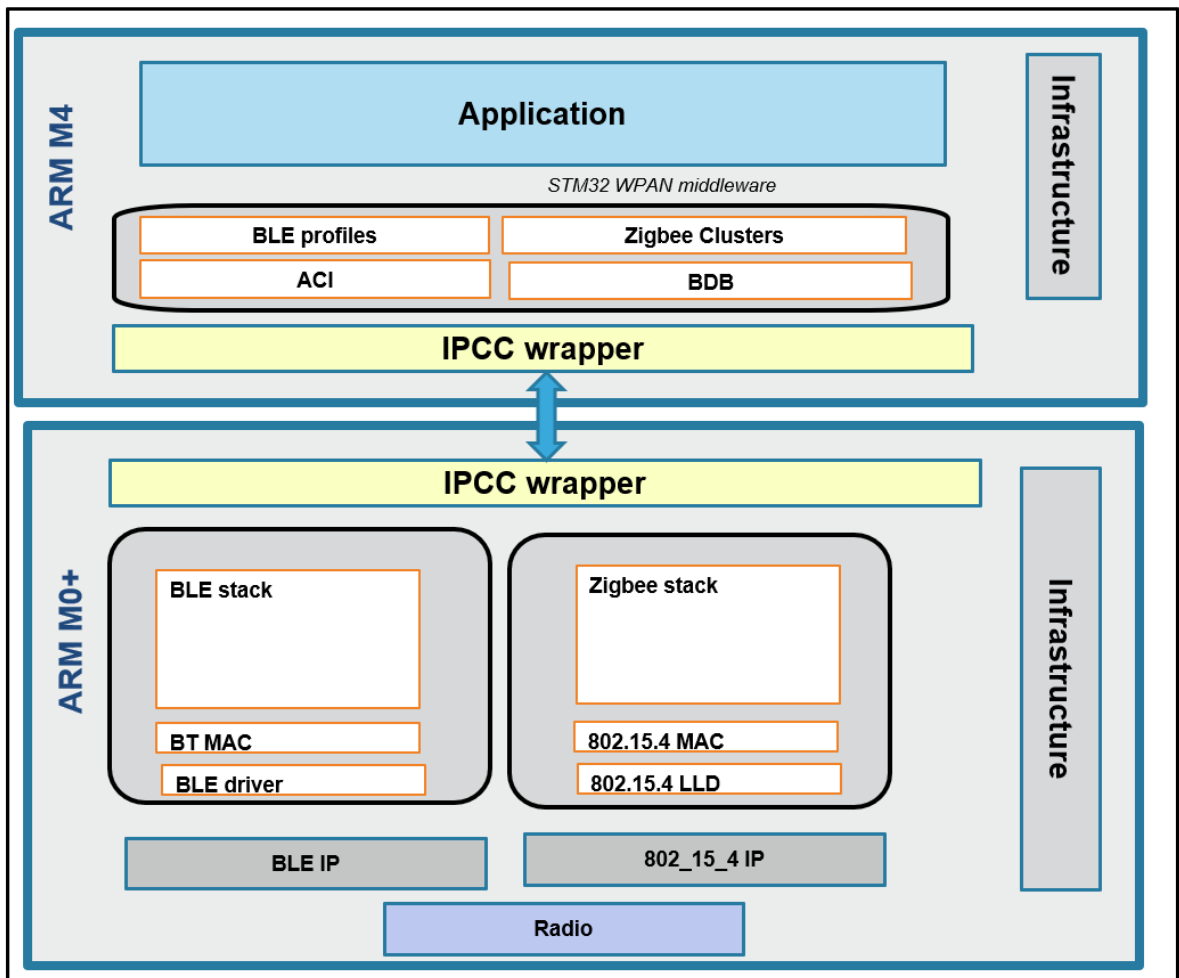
ARM M4

Application

STM32 WPAN middleware

BLE profiles

Zigbee Clusters

ACI

BDB

IPCC wrapper

Infrastructure

ARM M0+

IPCC wrapper

BLE stack

BT MAC

BLE driver

Zigbee stack

802.15.4 MAC

802.15.4 LLD

BLE IP

802_15_4 IP

Radio

Infrastructure